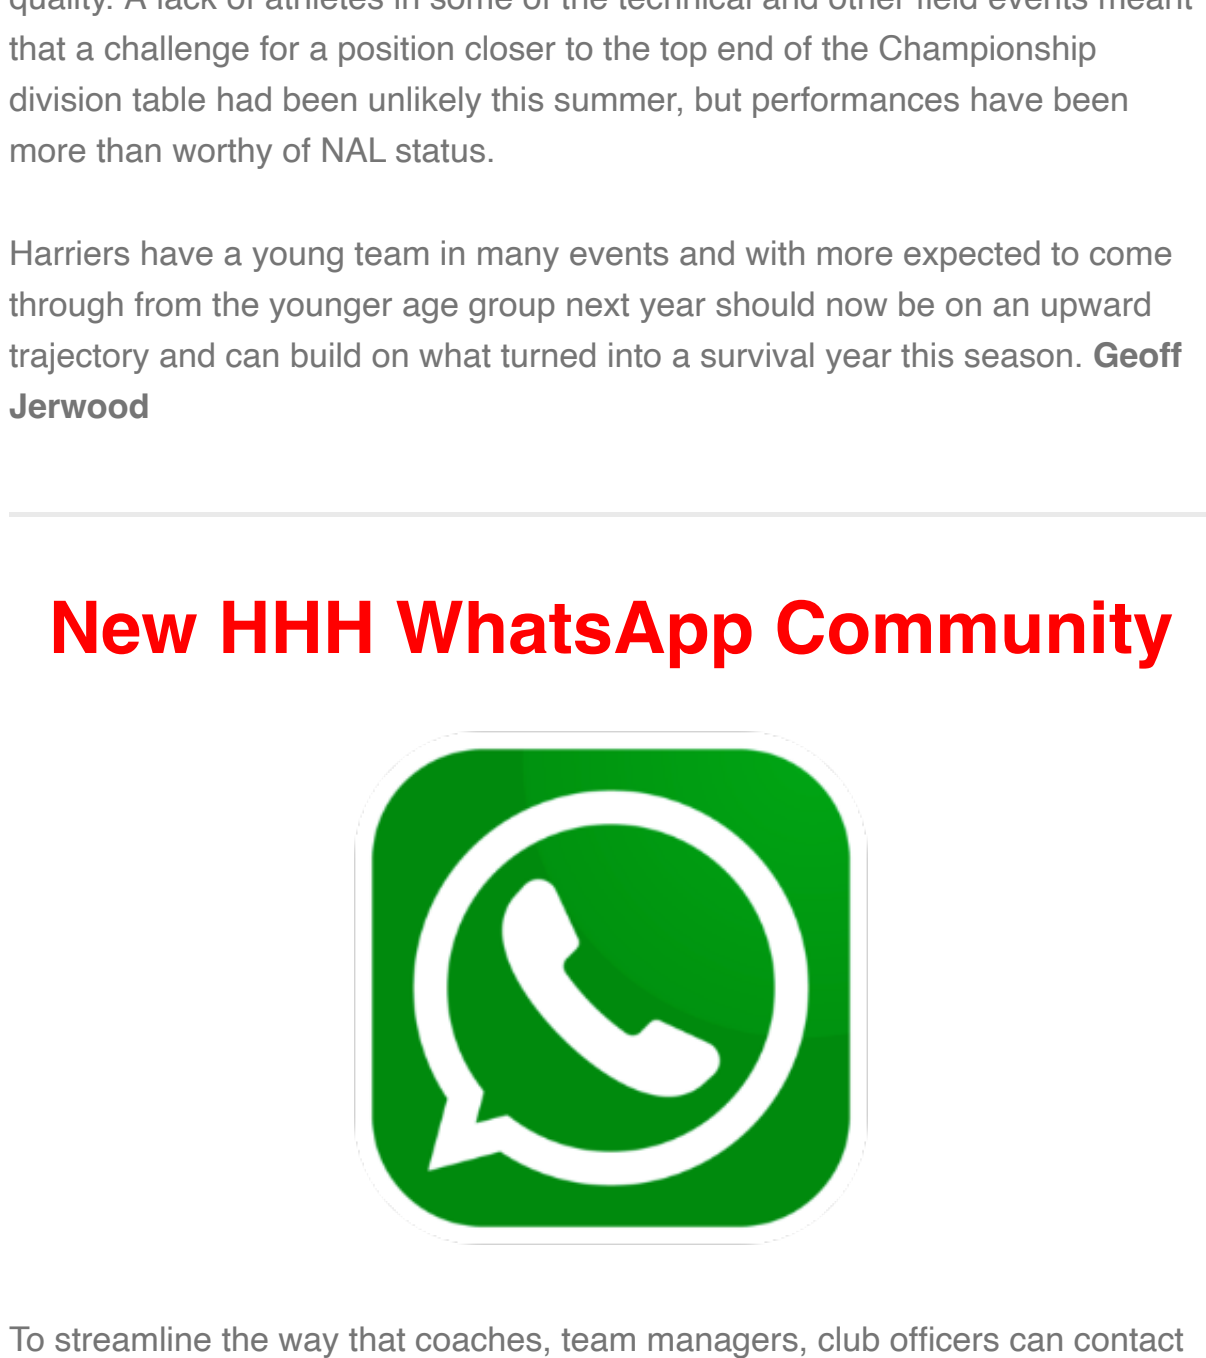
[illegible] that a challenge for a position closer to the top end of the Championship division table had been unlikely this summer, but performances have been more than worthy of NAL status.

Harriers have a young team in many events and with more expected to come through from the younger age group next year should now be on an upward trajectory and can build on what turned into a survival year this season. **Geoff Jerwood**

New HHH WhatsApp Community

To streamline the way that coaches, team managers, club officers can contact